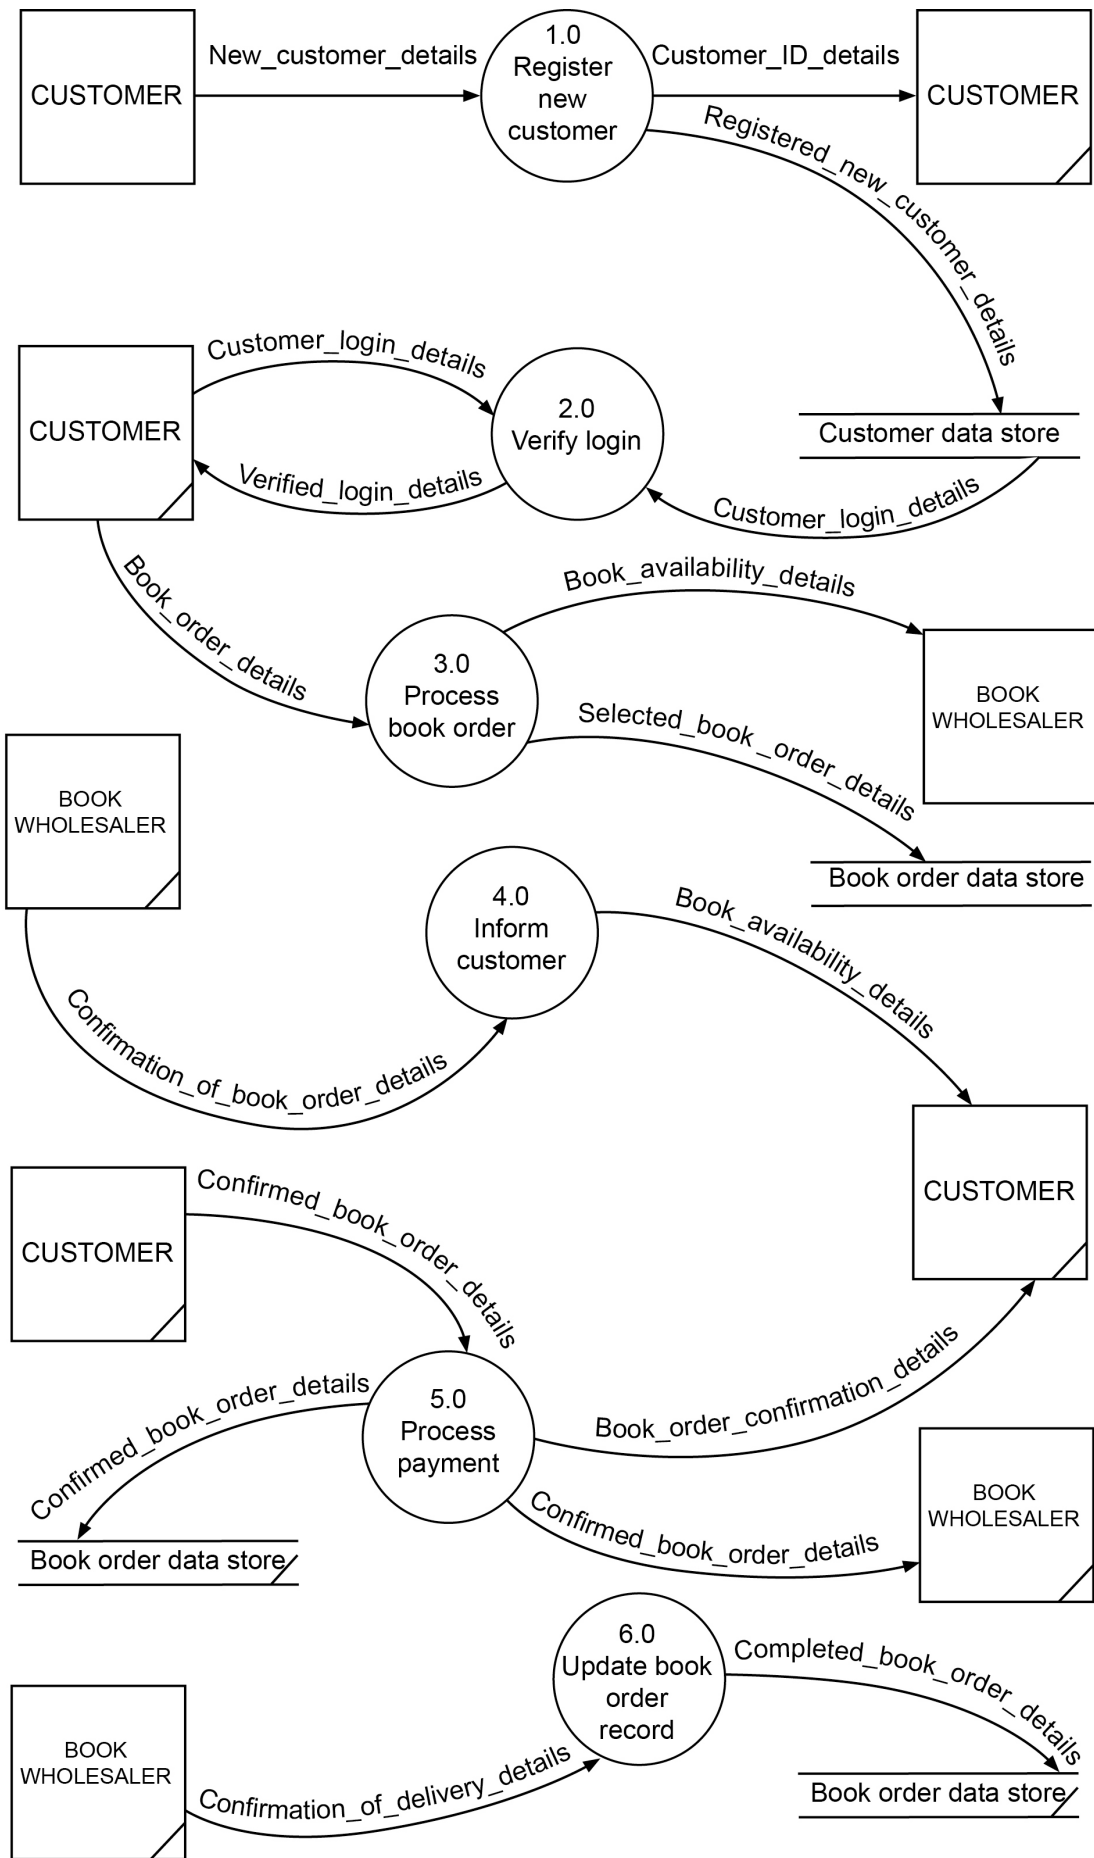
CUSTOMER

New_customer_details

1.0 Register new customer

Customer_ID_details

CUSTOMER

Registered_new_customer_details

CUSTOMER

Customer_login_details

2.0 Verify login

Verified_login_details

Customer data store

Customer_login_details

Book_order_details

Book_availability_details

3.0 Process book order

BOOK WHOLESALER

Selected_book_order_details

BOOK WHOLESALER

Book order data store

4.0 Inform customer

Book_availability_details

Confirmation_of_book_order_details

CUSTOMER

CUSTOMER

Confirmed_book_order_details

Confirmed_book_order_details

5.0 Process payment

Book_order_confirmation_details

Book order data store

Confirmed_book_order_details

BOOK WHOLESALER

6.0 Update book order record

Completed_book_order_details

BOOK WHOLESALER

Confirmation_of_delivery_details

Book order data store